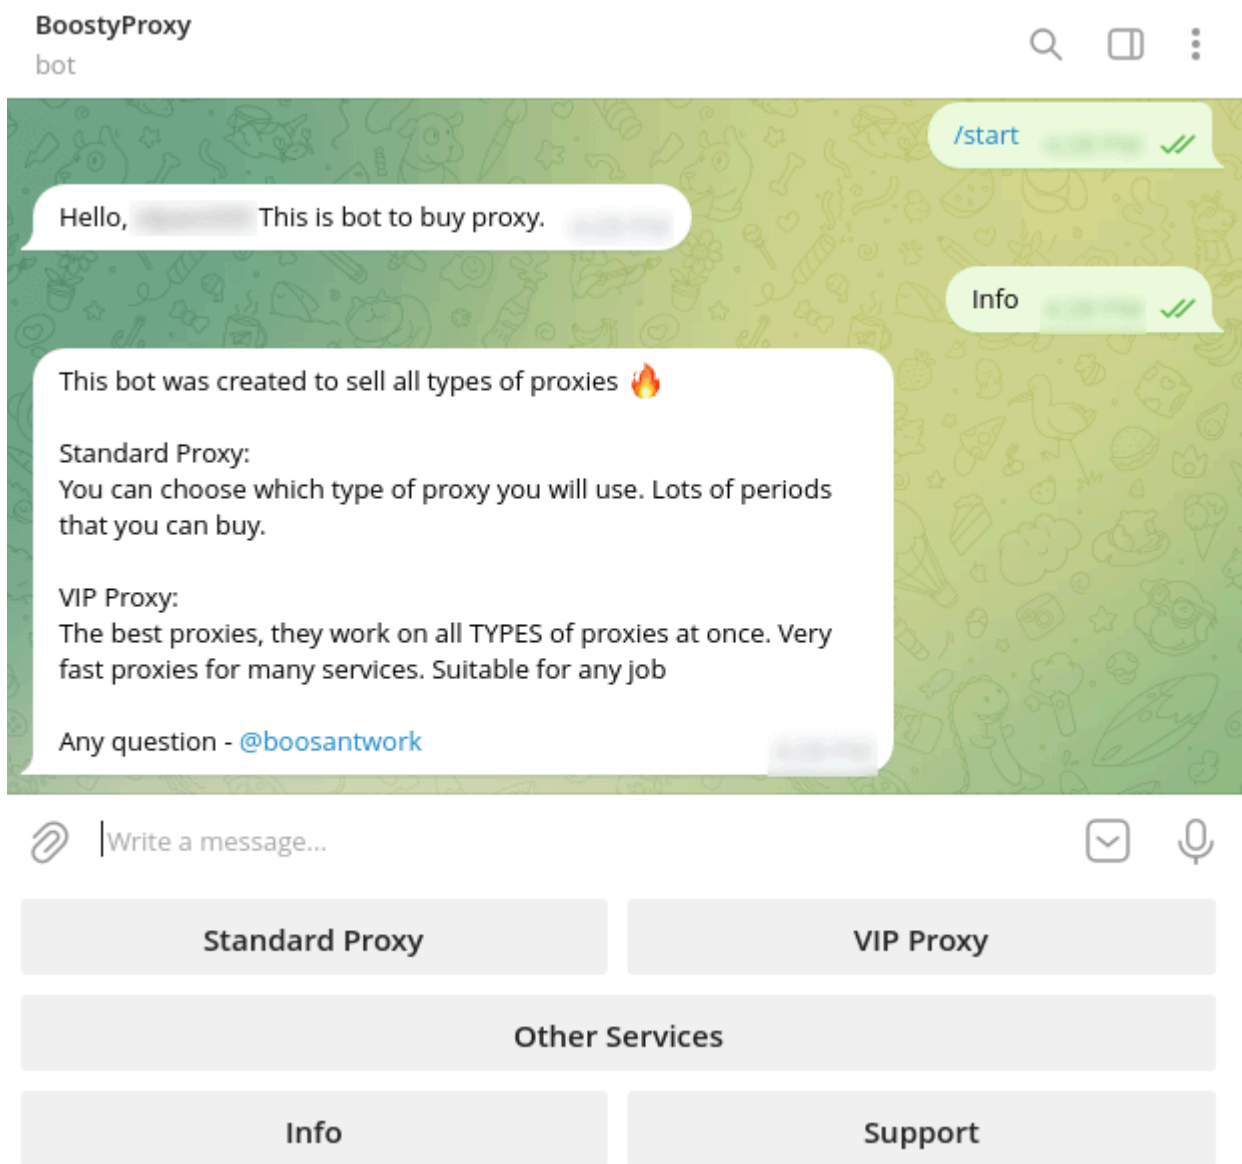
BoostyProxy
bot

/start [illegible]

Hello, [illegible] This is bot to buy proxy. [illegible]

Info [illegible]

This bot was created to sell all types of proxies 🔥

Standard Proxy:
You can choose which type of proxy you will use. Lots of periods that you can buy.

VIP Proxy:
The best proxies, they work on all TYPES of proxies at once. Very fast proxies for many services. Suitable for any job

Any question - @boosantwork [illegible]

Write a message...

Standard Proxy
VIP Proxy
Other Services
Info
Support